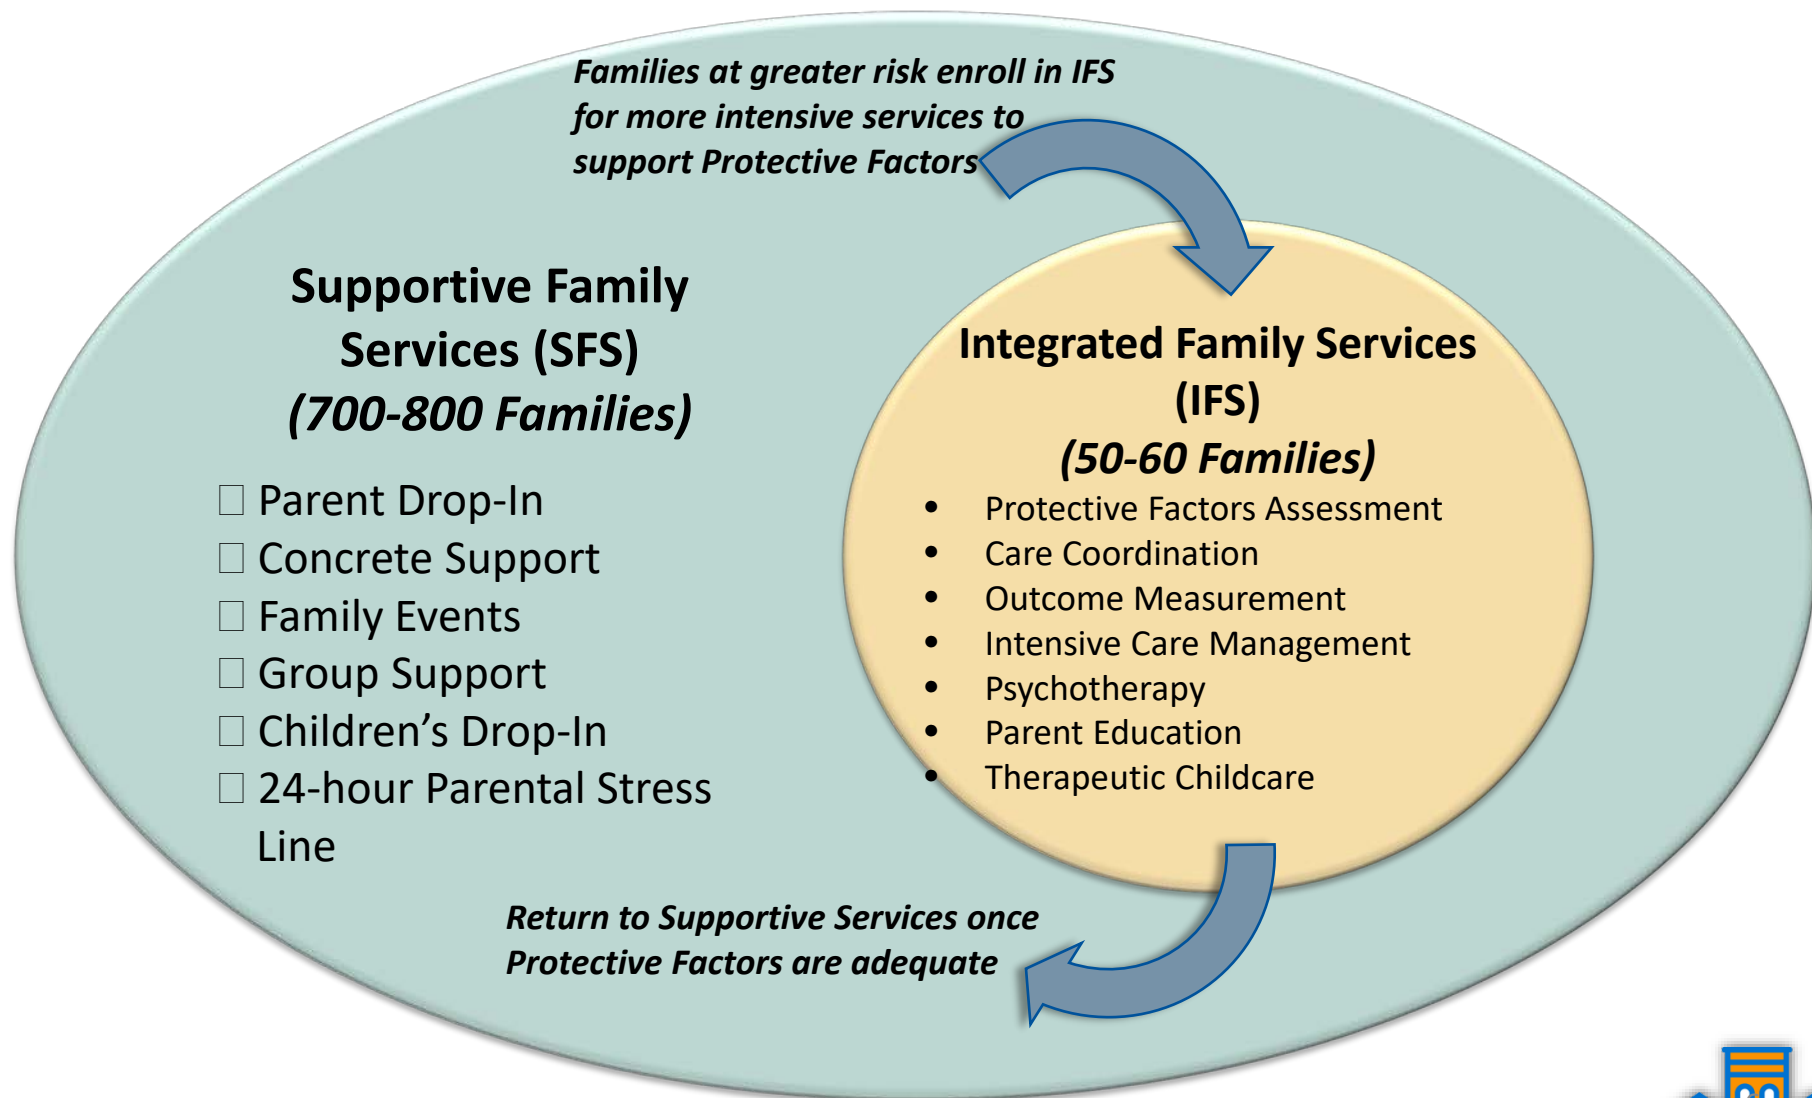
Families at greater risk enroll in IFS for more intensive services to support Protective Factors

Supportive Family Services (SFS)
(700-800 Families)

☐ Parent Drop-In
☐ Concrete Support
☐ Family Events
☐ Group Support
☐ Children's Drop-In
☐ 24-hour Parental Stress Line

Integrated Family Services (IFS)
(50-60 Families)

- Protective Factors Assessment
- Care Coordination
- Outcome Measurement
- Intensive Care Management
- Psychotherapy
- Parent Education
- Therapeutic Childcare

Return to Supportive Services once Protective Factors are adequate